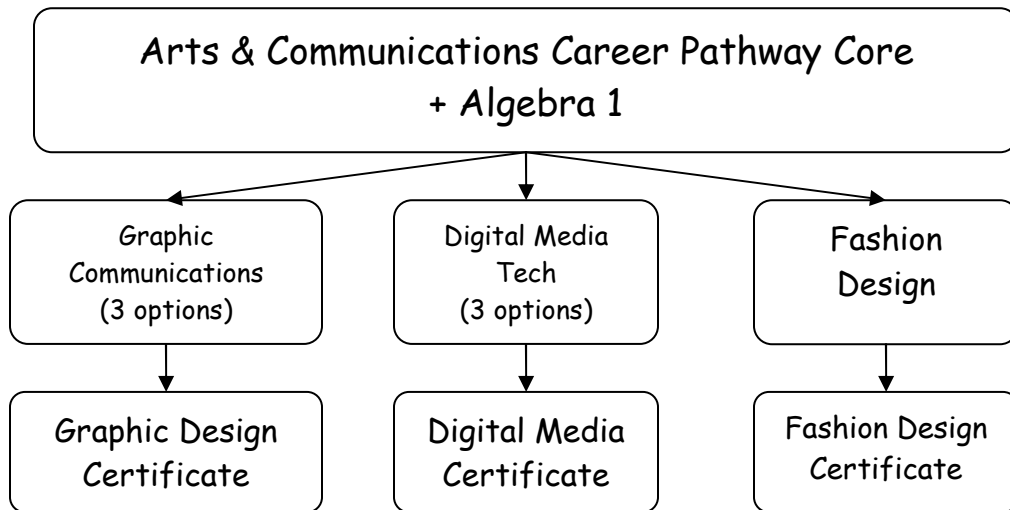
Arts & Communications Career Pathway Core
+ Algebra 1

Graphic Communications (3 options)

Digital Media Tech (3 options)

Fashion Design

Graphic Design Certificate

Digital Media Certificate

Fashion Design Certificate